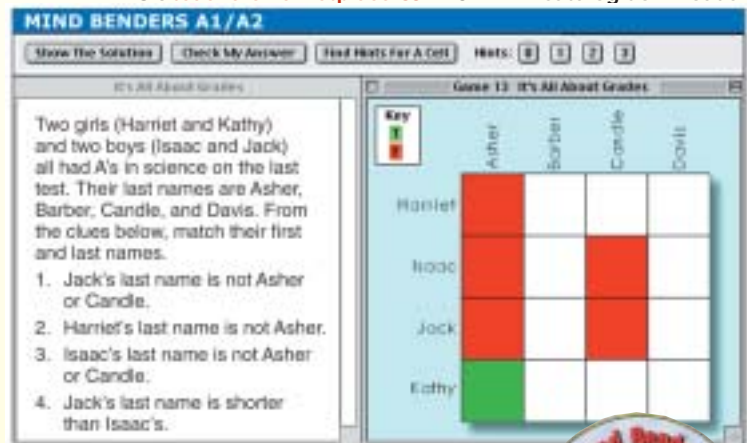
MIND BENDERS A1/A2

Show The Solution | Check My Answer | Find Hints For A Cell | Hints: 0 1 2 3

It's All About Grades

Game 13 It's All About Grades

Two girls (Harriet and Kathy) and two boys (Isaac and Jack) all had A's in science on the last test. Their last names are Asher, Barber, Candle, and Davis. From the clues below, match their first and last names.

1. Jack's last name is not Asher or Candle.
2. Harriet's last name is not Asher.
3. Isaac's last name is not Asher or Candle.
4. Jack's last name is shorter than Isaac's.

Key
T
F

|  | Asher | Barber | Candle | Davis |
|---|---|---|---|---|
| Harriet |  |  |  |  |
| Isaac |  |  |  |  |
| Jack |  |  |  |  |
| Kathy |  |  |  |  |